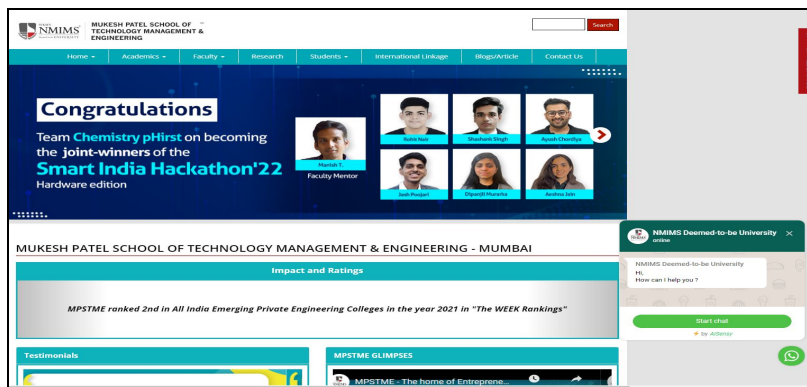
NMIMS DEEMED-TO-BE UNIVERSITY

MUKESH PATEL SCHOOL OF TECHNOLOGY MANAGEMENT & ENGINEERING

Search

Home ▾ | Academics ▾ | Faculty ▾ | Research | Students ▾ | International Linkage | Blogs/Article | Contact Us

Congratulations

Team Chemistry pHirst on becoming the joint-winners of the Smart India Hackathon'22

Hardware edition

Manish T.

Faculty Mentor

Rohit Rao

Shashank Singh

Ayush Chordiya

Jash Poojari

Dhyanjli Manarka

Anshna Jain

MUKESH PATEL SCHOOL OF TECHNOLOGY MANAGEMENT & ENGINEERING - MUMBAI

Impact and Ratings

MPSTME ranked 2nd in All India Emerging Private Engineering Colleges in the year 2021 in "The WEEK Rankings"

Testimonials

MPSTME GLIMPSES

MPSTME - The home of Entreprene...

NMIMS Deemed-to-be University

online

NMIMS Deemed-to-be University

Hi,

How can I help you ?

Start chat

⚡ by AiSensy